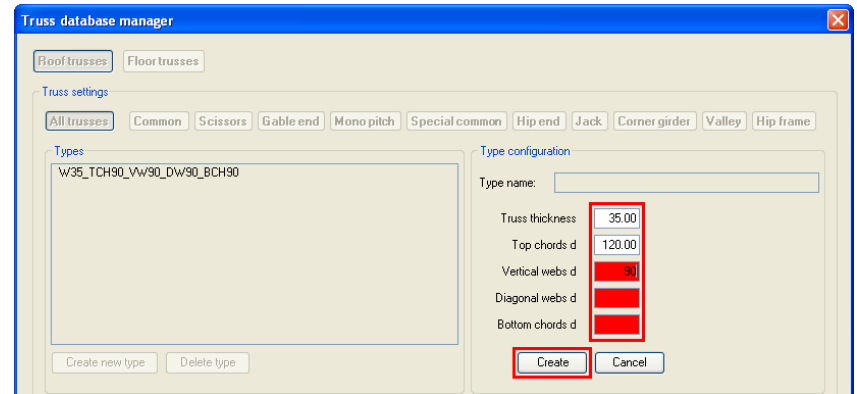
Truss database manager

Roof trusses Floor trusses

Truss settings

All trusses Common Scissors Gable end Mono pitch Special common Hip end Jack Corner girder Valley Hip frame

Types

W35_TCH90_VW90_DW90_BCH90

Create new type Delete type

Type configuration

Type name:

Truss thickness 35.00

Top chords d 120.00

Vertical webs d 90

Diagonal webs d

Bottom chords d

Create Cancel